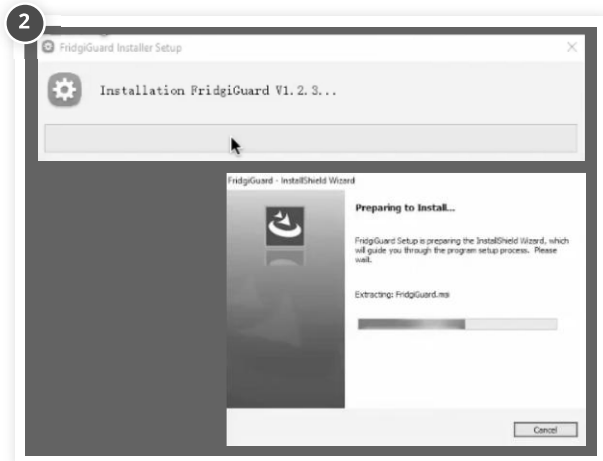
2

FridgiGuard Installer Setup

Installation FridgiGuard V1.2.3...

FridgiGuard - InstallShield Wizard

Preparing to Install...

FridgiGuard Setup is preparing the InstallShield Wizard, which will guide you through the program setup process. Please wait.

Extracting: FridgiGuard.msi

Cancel